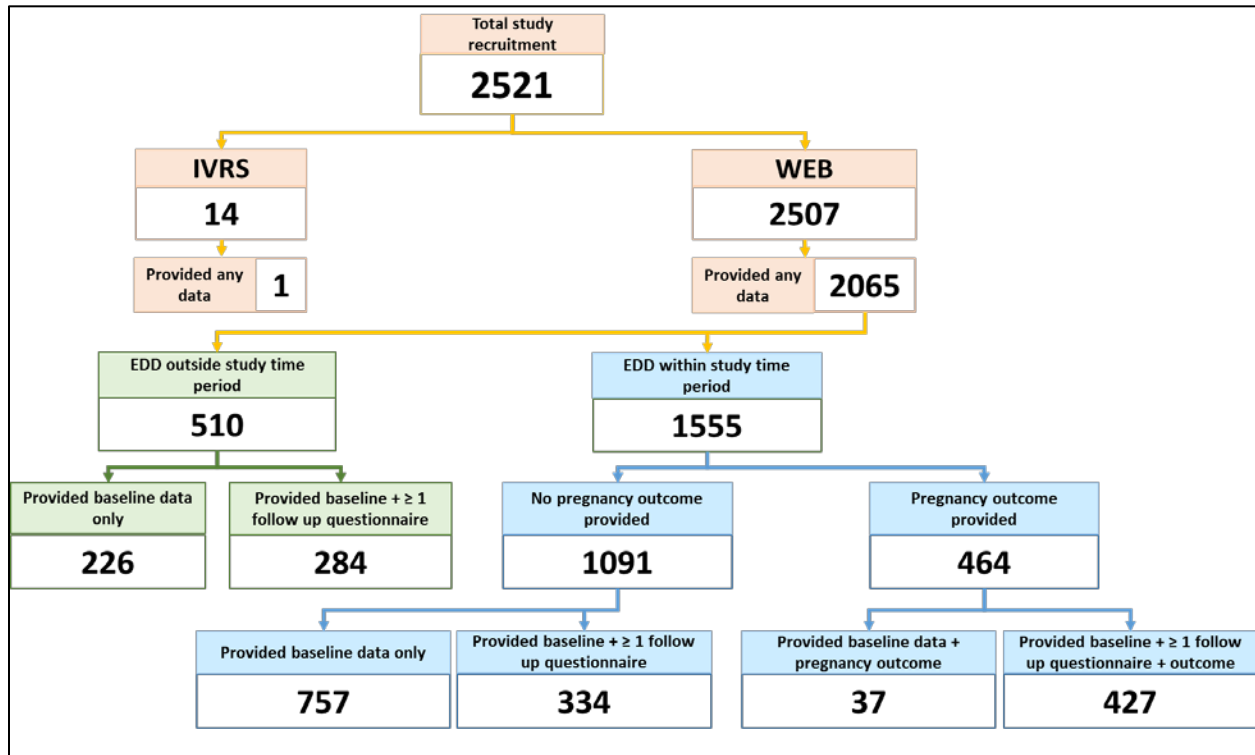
Total study recruitment

2521

IVRS

14

Provided any data

1

WEB

2507

Provided any data

2065

EDD outside study time period

510

Provided baseline data only

226

Provided baseline + ≥ 1 follow up questionnaire

284

EDD within study time period

1555

No pregnancy outcome provided

1091

Provided baseline data only

757

Provided baseline + ≥ 1 follow up questionnaire

334

Pregnancy outcome provided

464

Provided baseline data + pregnancy outcome

37

Provided baseline + ≥ 1 follow up questionnaire + outcome

427